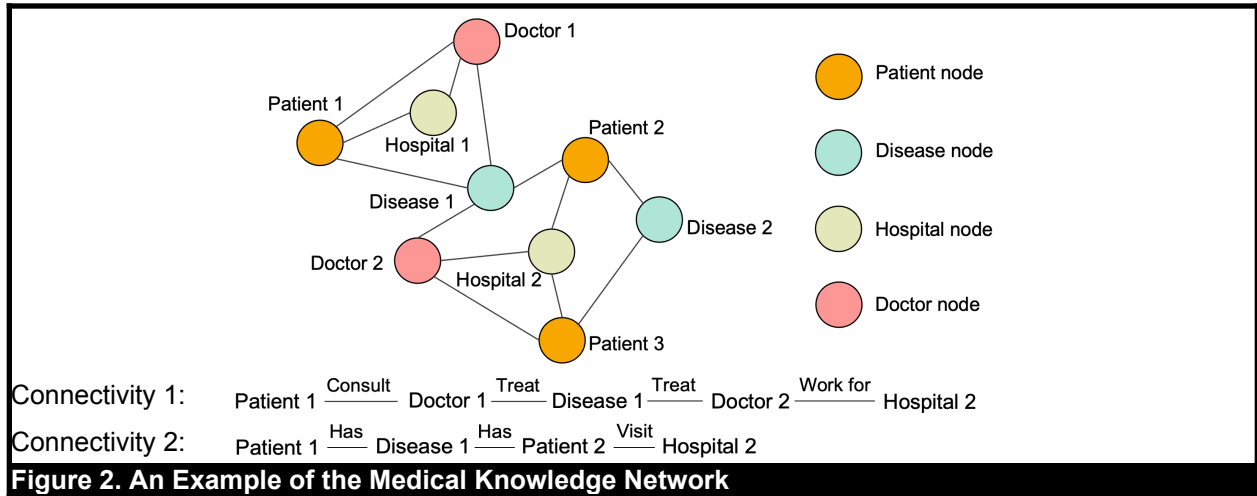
Doctor 1

Patient 1

Hospital 1

Patient 2

Disease 1

Disease 2

Doctor 2

Hospital 2

Patient 3

Patient node

Disease node

Hospital node

Doctor node

Connectivity 1: Patient 1 $\overline{\text{Consult}}$ Doctor 1 $\overline{\text{Treat}}$ Disease 1 $\overline{\text{Treat}}$ Doctor 2 $\overline{\text{Work for}}$ Hospital 2

Connectivity 2: Patient 1 $\overline{\text{Has}}$ Disease 1 $\overline{\text{Has}}$ Patient 2 $\overline{\text{Visit}}$ Hospital 2

Figure 2. An Example of the Medical Knowledge Network